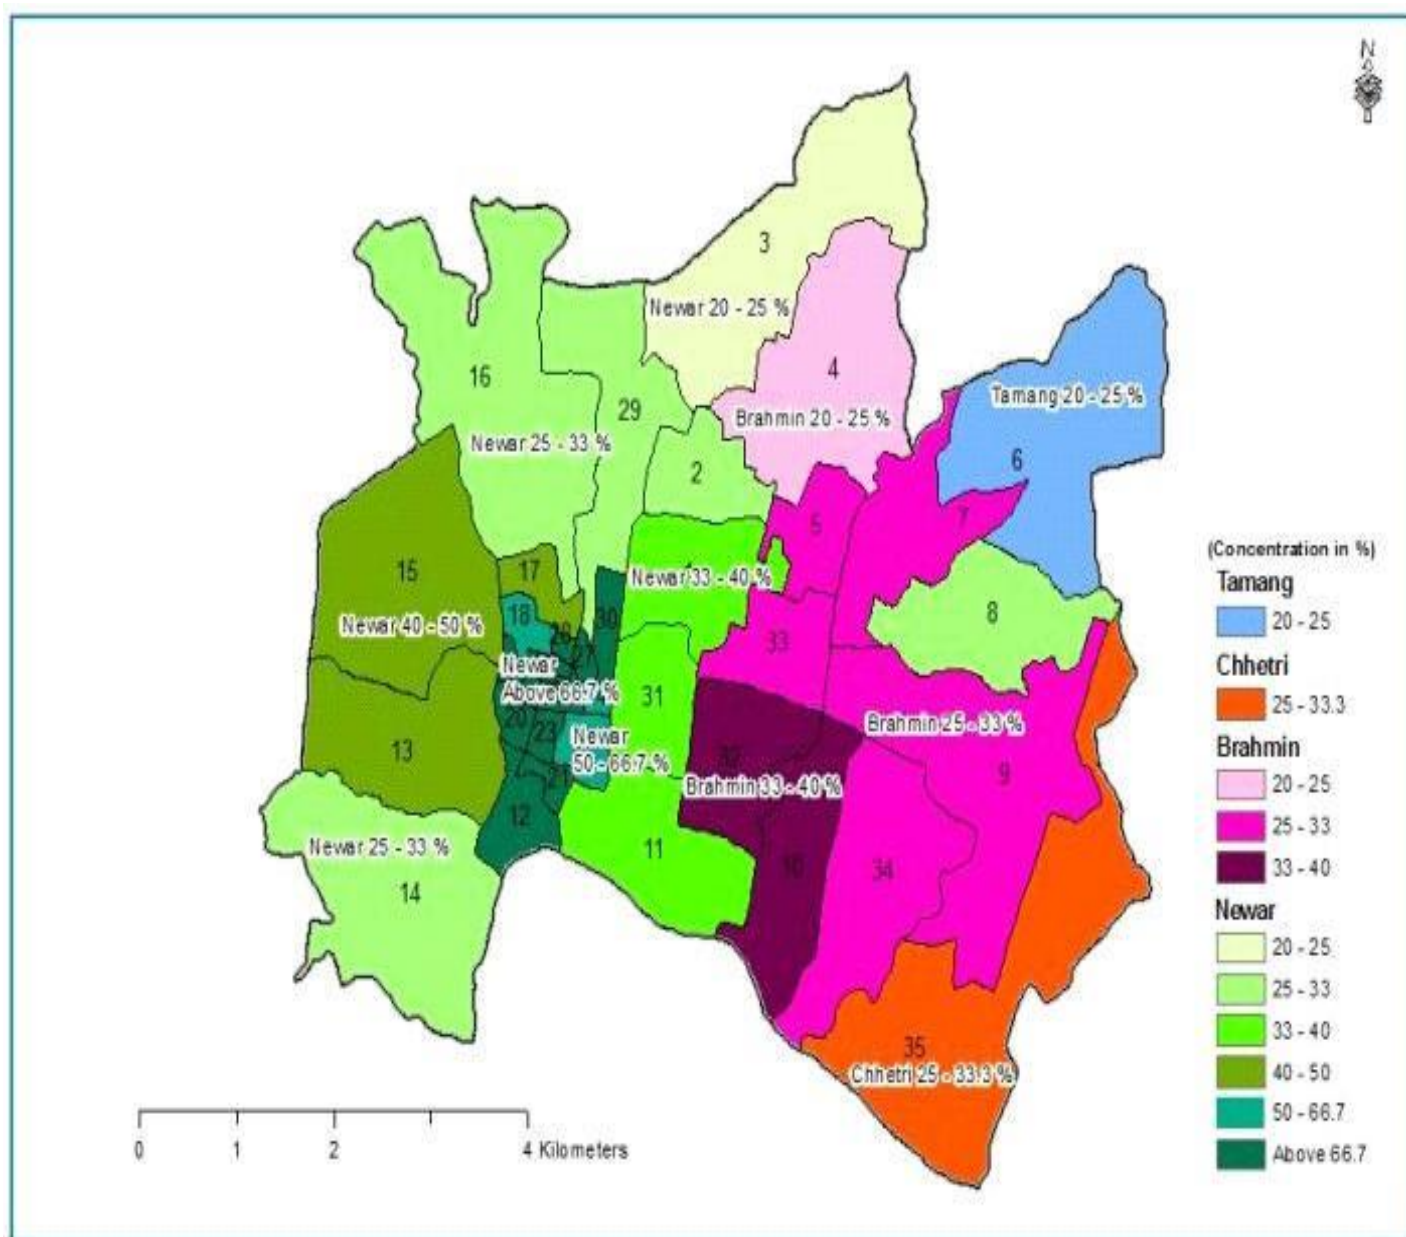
N

3
Newar 20 - 25 %
4
Brahmin 20 - 25 %
Tamang 20 - 25 %
6
16
29
Newar 25 - 33 %
2
5
7
15
Newar 40 - 50 %
17
18
26
27
30
Newar 33 - 40 %
8
33
Newar
Above 66.7 %
31
13
20
23
21
Newar
50 - 66.7 %
32
Brahmin 25 - 33 %
Brahmin 33 - 40 %
9
12
Newar 25 - 33 %
14
11
10
34
35
Chhetri 25 - 33.3 %

0 1 2 4 Kilometers

(Concentration in %)
Tamang
20 - 25
Chhetri
25 - 33.3
Brahmin
20 - 25
25 - 33
33 - 40
Newar
20 - 25
25 - 33
33 - 40
40 - 50
50 - 66.7
Above 66.7